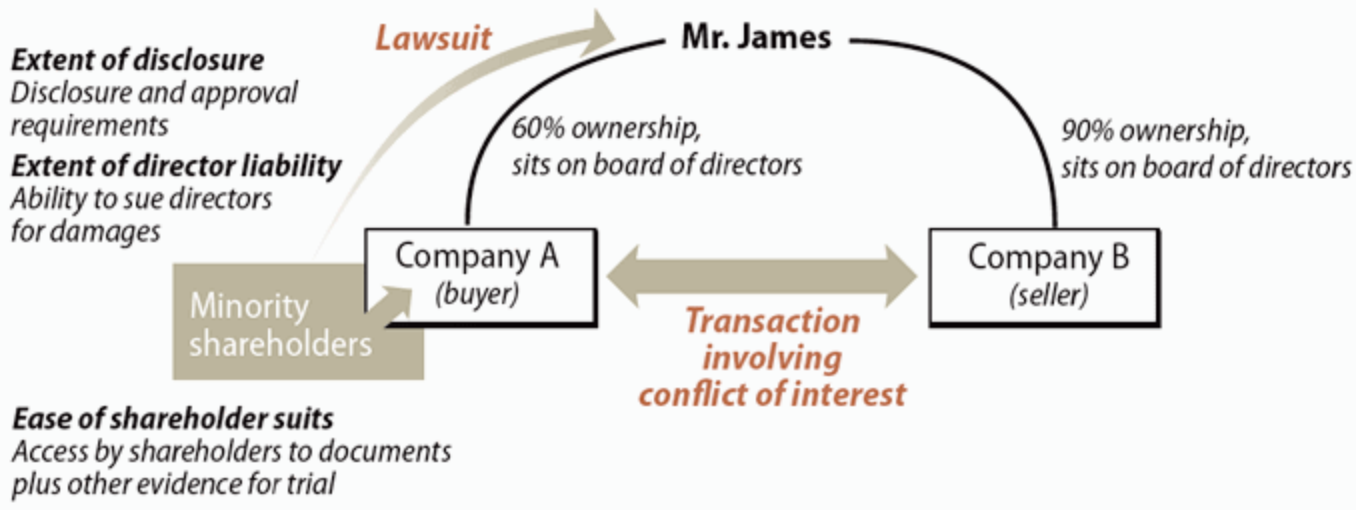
Extent of disclosure
Disclosure and approval requirements

Extent of director liability
Ability to sue directors for damages

Lawsuit

Mr. James

60% ownership, sits on board of directors

90% ownership, sits on board of directors

Company A
(buyer)

Company B
(seller)

Minority shareholders

Transaction involving conflict of interest

Ease of shareholder suits
Access by shareholders to documents plus other evidence for trial